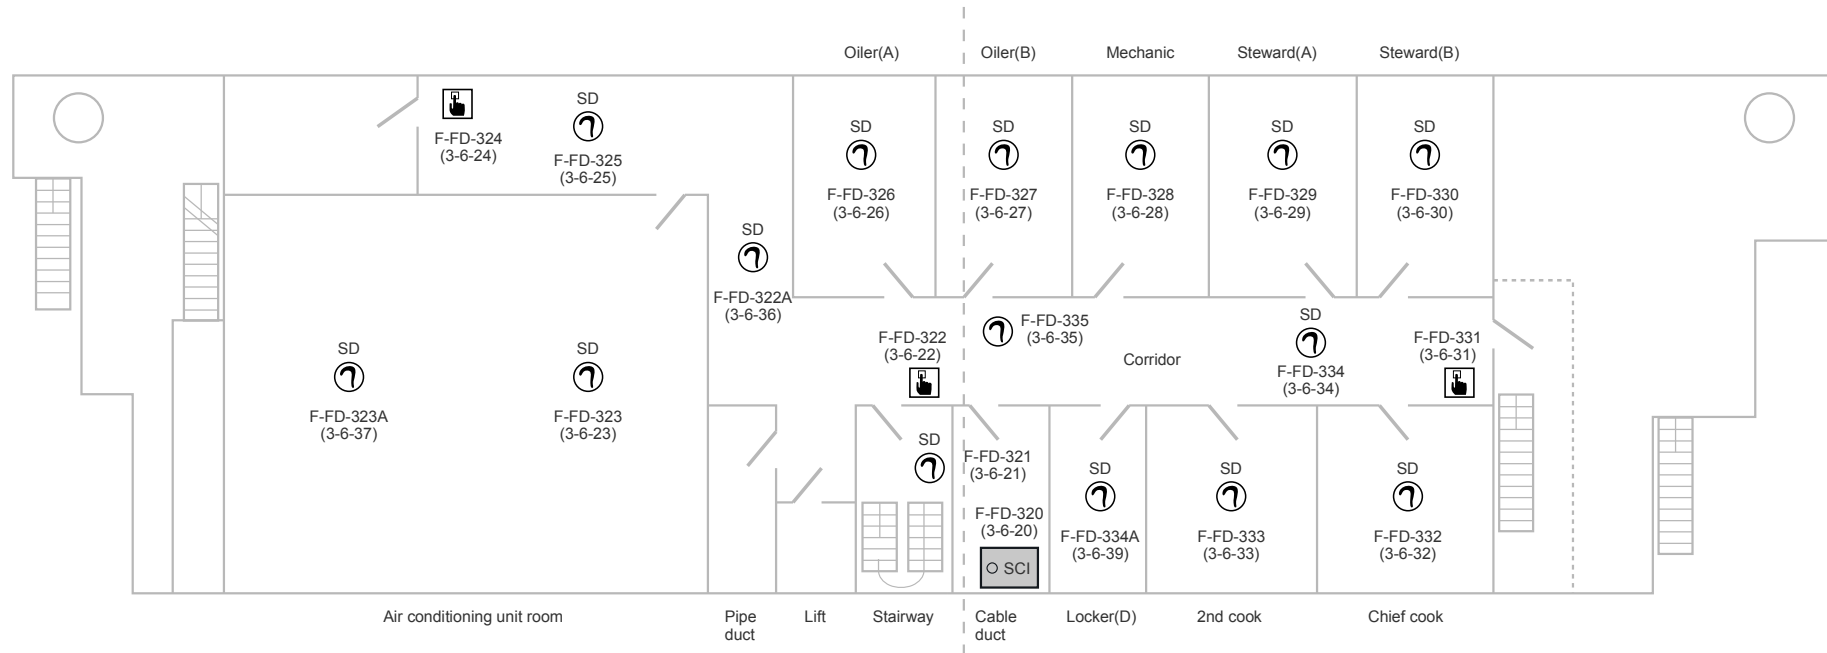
Oiler(A)
Oiler(B)
Mechanic
Steward(A)
Steward(B)

F-FD-324
(3-6-24)

SD
F-FD-325
(3-6-25)

SD
F-FD-326
(3-6-26)

SD
F-FD-327
(3-6-27)

SD
F-FD-328
(3-6-28)

SD
F-FD-329
(3-6-29)

SD
F-FD-330
(3-6-30)

SD
F-FD-322A
(3-6-36)

F-FD-335
(3-6-35)

F-FD-322
(3-6-22)

Corridor

SD
F-FD-334
(3-6-34)

F-FD-331
(3-6-31)

SD
F-FD-323A
(3-6-37)

SD
F-FD-323
(3-6-23)

SD

F-FD-321
(3-6-21)

F-FD-320
(3-6-20)

SCI

SD
F-FD-334A
(3-6-39)

SD
F-FD-333
(3-6-33)

SD
F-FD-332
(3-6-32)

Air conditioning unit room
Pipe duct
Lift
Stairway
Cable duct
Locker(D)
2nd cook
Chief cook